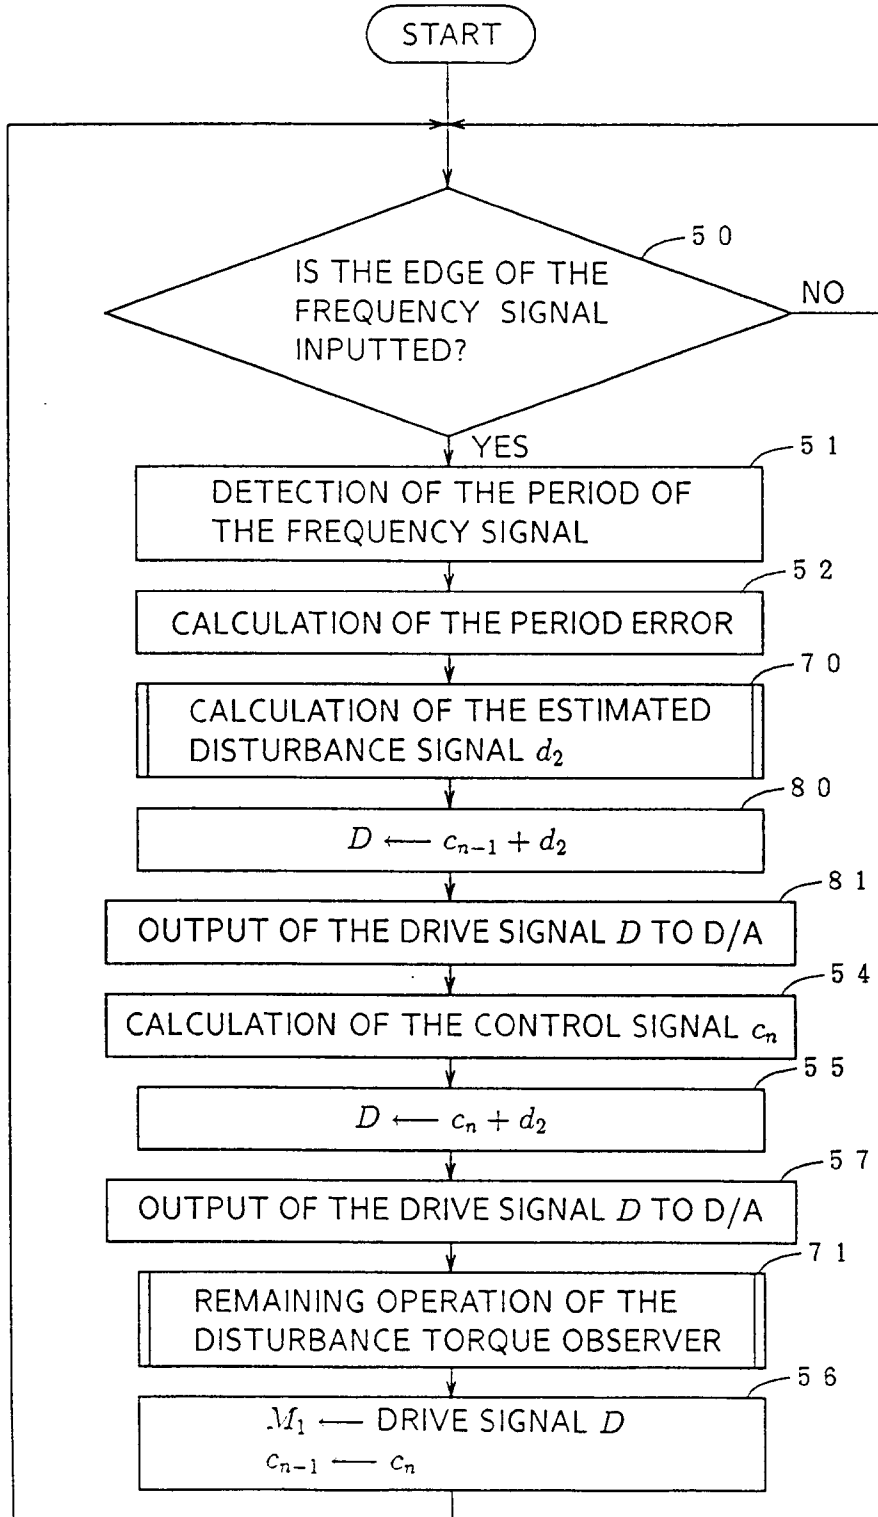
START

50

IS THE EDGE OF THE FREQUENCY SIGNAL INPUTTED?

NO

YES

51

DETECTION OF THE PERIOD OF THE FREQUENCY SIGNAL

52

CALCULATION OF THE PERIOD ERROR

70

CALCULATION OF THE ESTIMATED DISTURBANCE SIGNAL $d_2$

80

$D \longleftarrow c_{n-1} + d_2$

81

OUTPUT OF THE DRIVE SIGNAL $D$ TO D/A

54

CALCULATION OF THE CONTROL SIGNAL $c_n$

55

$D \longleftarrow c_n + d_2$

57

OUTPUT OF THE DRIVE SIGNAL $D$ TO D/A

71

REMAINING OPERATION OF THE DISTURBANCE TORQUE OBSERVER

56

$M_1 \longleftarrow$ DRIVE SIGNAL $D$
$c_{n-1} \longleftarrow c_n$